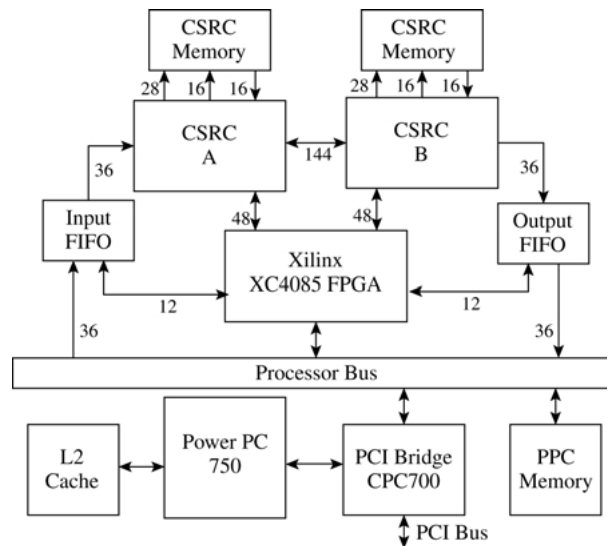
CSRC Memory

CSRC Memory

28 16 16

28 16 16

CSRC A

144

CSRC B

36

36

Input FIFO

48

48

Output FIFO

Xilinx XC4085 FPGA

12

12

36

36

Processor Bus

L2 Cache

Power PC 750

PCI Bridge CPC700

PPC Memory

PCI Bus